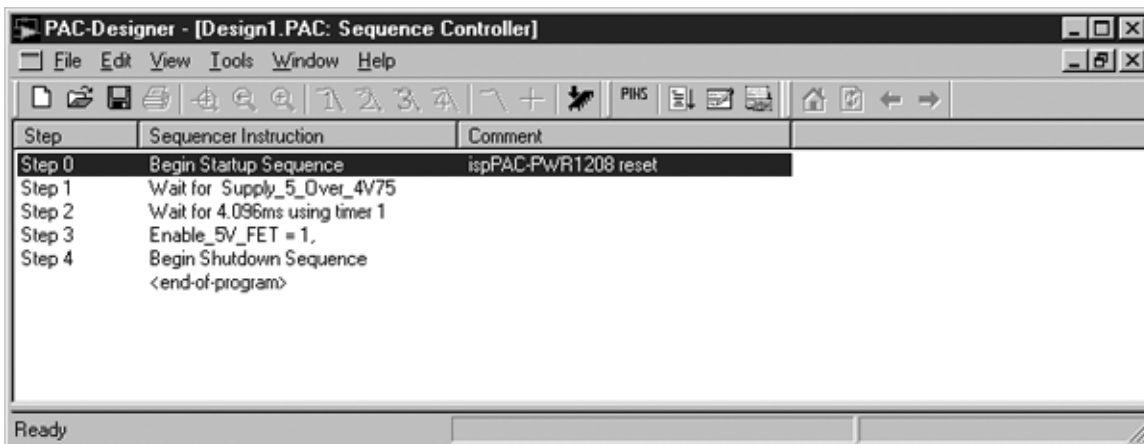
PAC-Designer - [Design1.PAC: Sequence Controller]

File Edit View Tools Window Help

PINS

| Step | Sequencer Instruction | Comment |
|---|---|---|
| Step 0 | Begin Startup Sequence | ispPAC-PWR1208 reset |
| Step 1 | Wait for Supply_5_Over_4V75 | |
| Step 2 | Wait for 4.096ms using timer 1 | |
| Step 3 | Enable_5V_FET = 1, | |
| Step 4 | Begin Shutdown Sequence | |
| | <end-of-program> | |

Ready